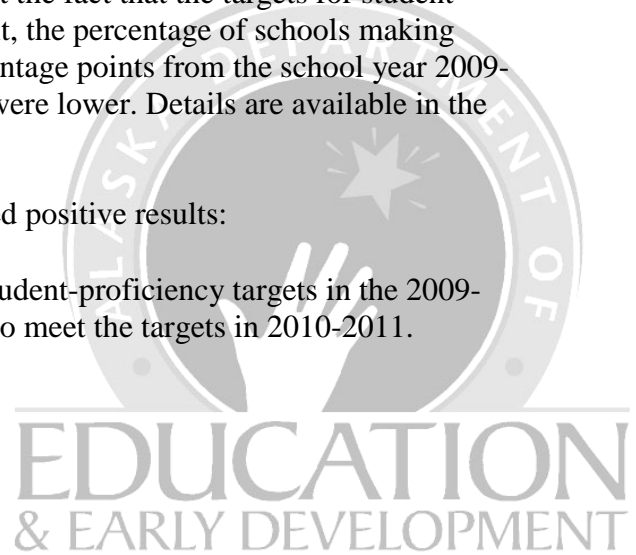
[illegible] the fact that the targets for student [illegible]t, the percentage of schools making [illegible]ntage points from the school year 2009- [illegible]were lower. Details are available in the

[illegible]d positive results:

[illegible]udent-proficiency targets in the 2009- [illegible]o meet the targets in 2010-2011.

ALASKA DEPARTMENT OF

EDUCATION
& EARLY DEVELOPMENT